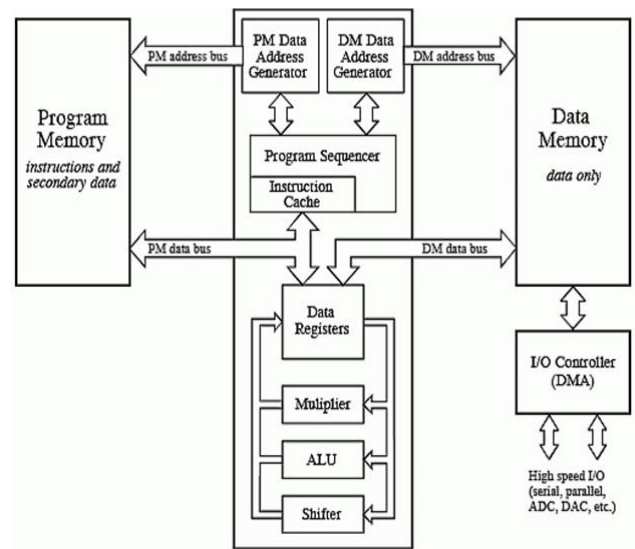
Program Memory
instructions and secondary data

PM address bus

PM Data Address Generator

DM Data Address Generator

DM address bus

Data Memory
data only

Program Sequencer

Instruction Cache

PM data bus

DM data bus

Data Registers

Muliplier

ALU

Shifter

I/O Controller (DMA)

High speed I/O (serial, parallel, ADC, DAC, etc.)